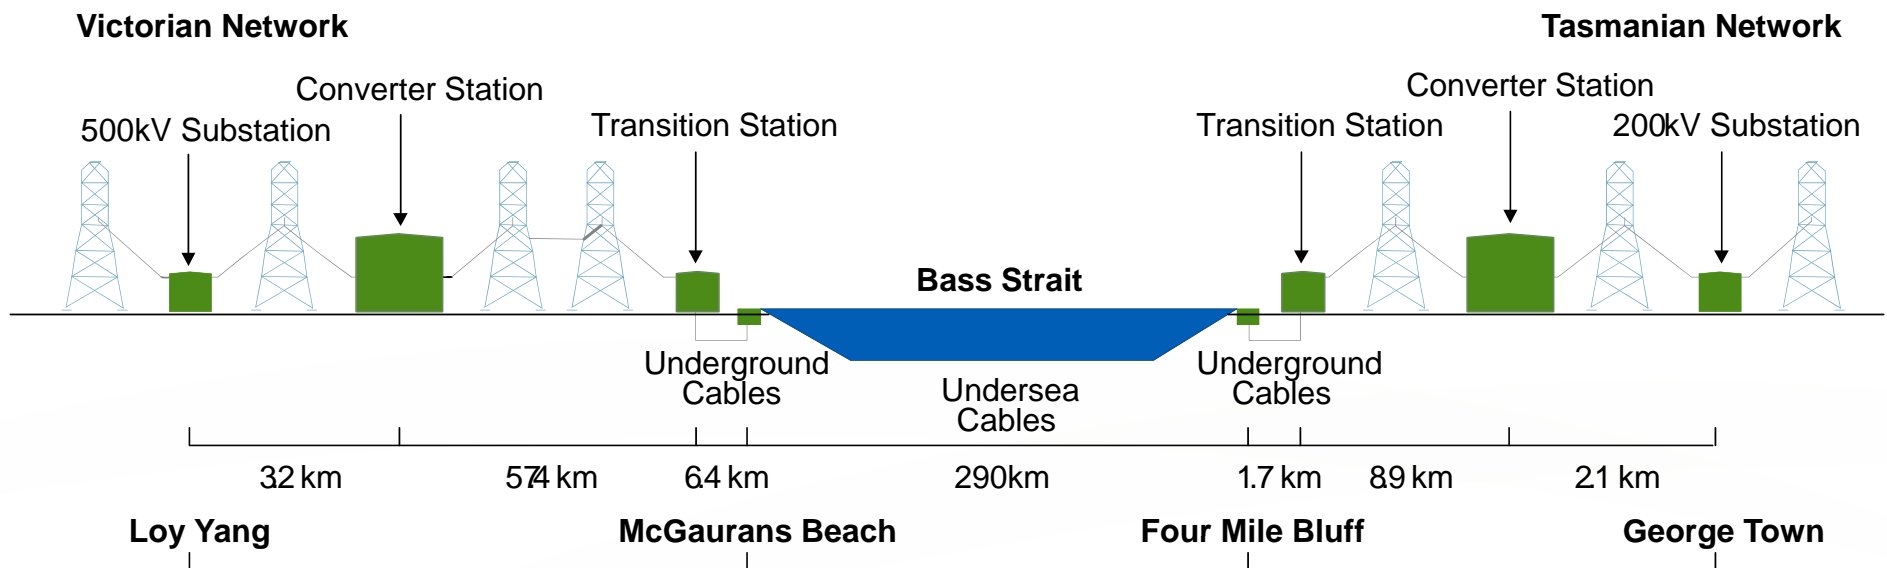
Victorian Network

Tasmanian Network

Converter Station

500kV Substation

Transition Station

Transition Station

Converter Station

200kV Substation

Bass Strait

Underground Cables

Undersea Cables

Underground Cables

32 km

57.4 km

6.4 km

290km

1.7 km

8.9 km

21 km

Loy Yang

McGaurans Beach

Four Mile Bluff

George Town